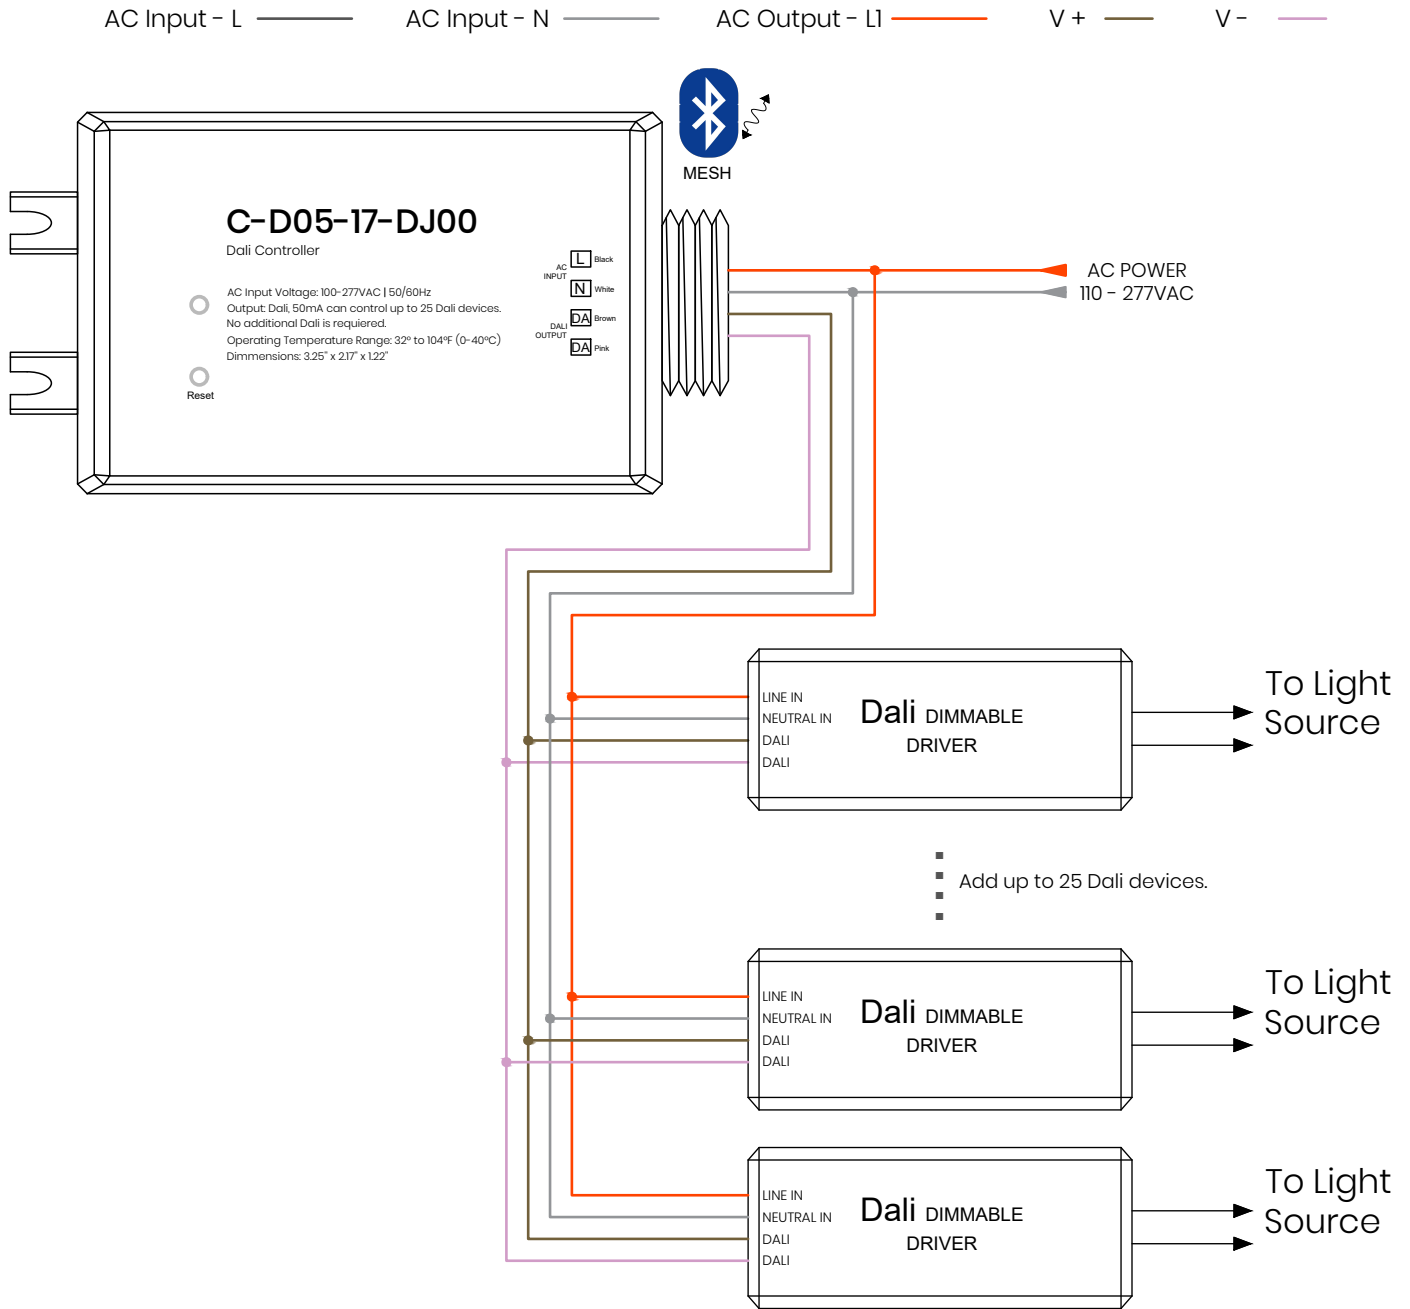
AC Input - L AC Input - N AC Output - L1 V + V -

MESH

C-D05-17-DJ00
Dali Controller

AC Input Voltage: 100-277VAC | 50/60Hz
Output: Dali, 50mA can control up to 25 Dali devices.
No additional Dali is requiered.
Operating Temperature Range: 32º to 104ºF (0-40ºC)
Dimmensions: 3.25" x 2.17" x 1.22"

Reset

AC INPUT
L Black
N White
DALI OUTPUT
DA Brown
DA Pink

AC POWER
110 - 277VAC

LINE IN
NEUTRAL IN
DALI
DALI
Dali DIMMABLE DRIVER
To Light Source

Add up to 25 Dali devices.

LINE IN
NEUTRAL IN
DALI
DALI
Dali DIMMABLE DRIVER
To Light Source

LINE IN
NEUTRAL IN
DALI
DALI
Dali DIMMABLE DRIVER
To Light Source